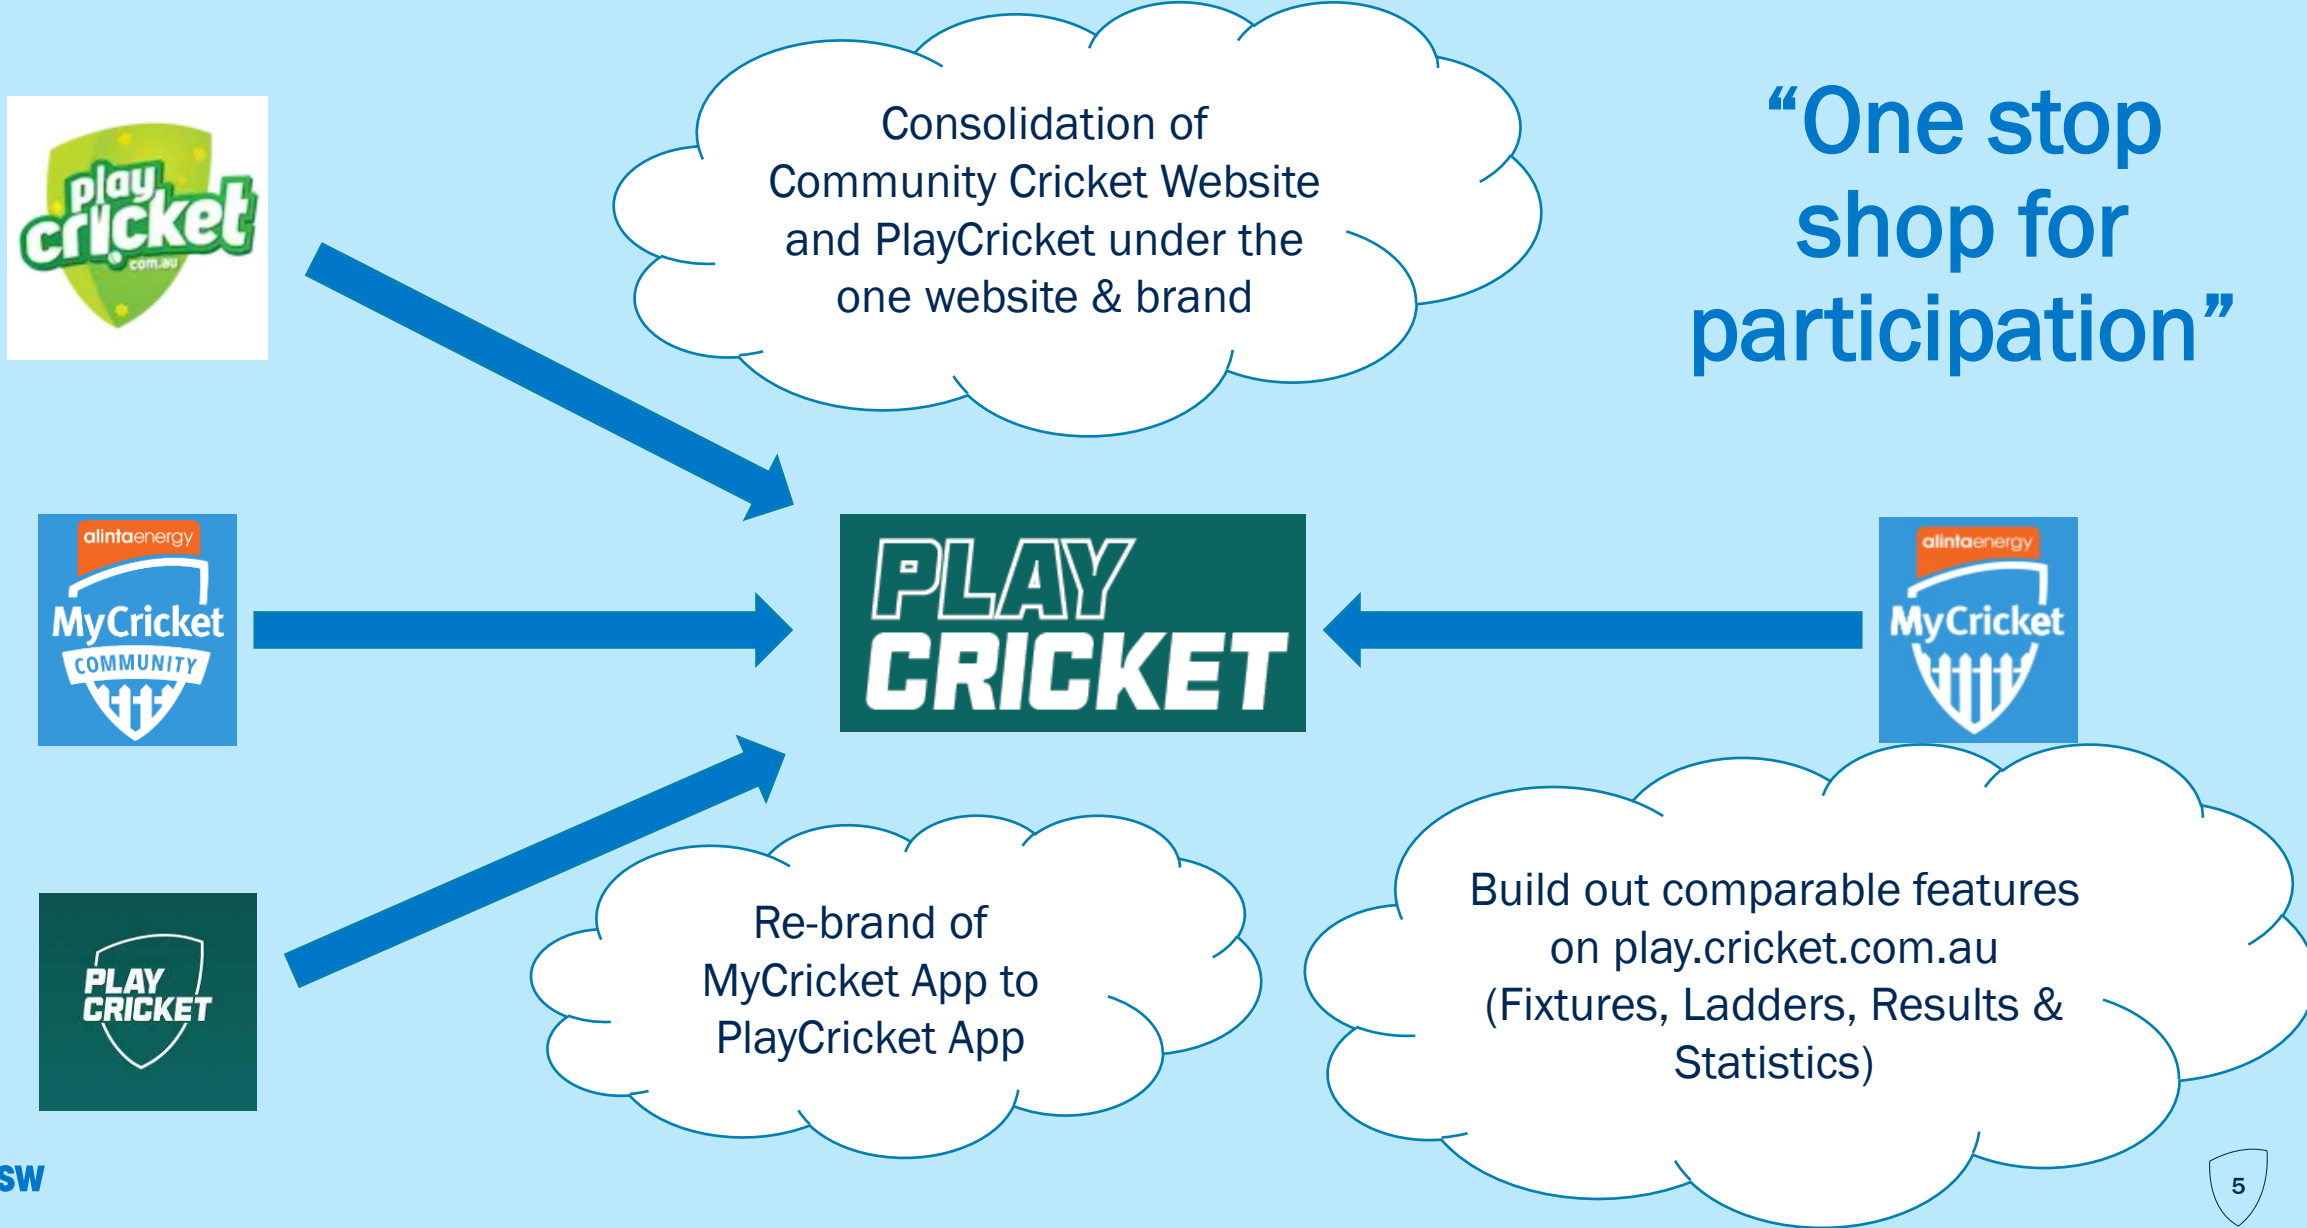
play cricket .com.au

Consolidation of Community Cricket Website and PlayCricket under the one website & brand

"One stop shop for participation"

alintaenergy MyCricket COMMUNITY

PLAY CRICKET

alintaenergy MyCricket

PLAY CRICKET

Re-brand of MyCricket App to PlayCricket App

Build out comparable features on play.cricket.com.au (Fixtures, Ladders, Results & Statistics)

SW

5